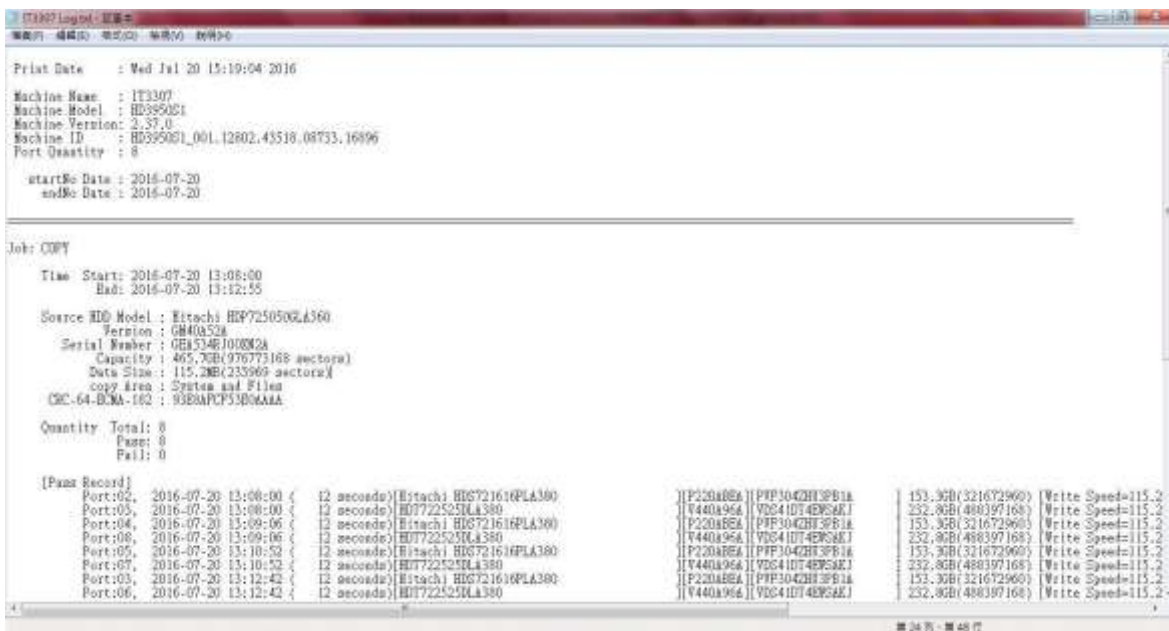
IT3307 Log.txt - 記事本
檔案(F) 編輯(E) 格式(O) 檢視(V) 說明(H)

Print Date : Wed Jul 20 15:19:04 2016

Machine Name : IT3307
Machine Model : HD3950S1
Machine Version: 2.37.0
Machine ID : HD3950S1_001.12802.43518.08733.16896
Port Quantity : 8

startNo Date : 2016-07-20
endNo Date : 2016-07-20

Job: COPY

Time Start: 2016-07-20 13:08:00
End: 2016-07-20 13:12:55

Source HDD Model : Hitachi HDP725050GLA360
Version : GM4OA52A
Serial Number : GEA534RJ0OM2A
Capacity : 465.7GB(976773168 sectors)
Data Size : 115.2MB(235969 sectors)
copy Area : System and Files
CRC-64-ECMA-182 : 93E0AFCF53B0AAAA

Quantity Total: 8
Pass: 8
Fail: 0

[Pass Record]
Port:02, 2016-07-20 13:08:00 ( 12 seconds)[Hitachi HDS721616PLA380 ][P220ABEA][PVF304ZHI3PB1A ] 153.3GB(321672960) [Write Speed=115.2
Port:05, 2016-07-20 13:08:00 ( 12 seconds)[HDT722525DLA380 ][V440A96A][VDS41DT4EMSAKJ ] 232.8GB(488397168) [Write Speed=115.2
Port:04, 2016-07-20 13:09:06 ( 12 seconds)[Hitachi HDS721616PLA380 ][P220ABEA][PVF304ZHI3PB1A ] 153.3GB(321672960) [Write Speed=115.2
Port:08, 2016-07-20 13:09:06 ( 12 seconds)[HDT722525DLA380 ][V440A96A][VDS41DT4EMSAKJ ] 232.8GB(488397168) [Write Speed=115.2
Port:05, 2016-07-20 13:10:52 ( 12 seconds)[Hitachi HDS721616PLA380 ][P220ABEA][PVF304ZHI3PB1A ] 153.3GB(321672960) [Write Speed=115.2
Port:07, 2016-07-20 13:10:52 ( 12 seconds)[HDT722525DLA380 ][V440A96A][VDS41DT4EMSAKJ ] 232.8GB(488397168) [Write Speed=115.2
Port:03, 2016-07-20 13:12:42 ( 12 seconds)[Hitachi HDS721616PLA380 ][P220ABEA][PVF304ZHI3PB1A ] 153.3GB(321672960) [Write Speed=115.2
Port:06, 2016-07-20 13:12:42 ( 12 seconds)[HDT722525DLA380 ][V440A96A][VDS41DT4EMSAKJ ] 232.8GB(488397168) [Write Speed=115.2

第 24 列，第 48 行